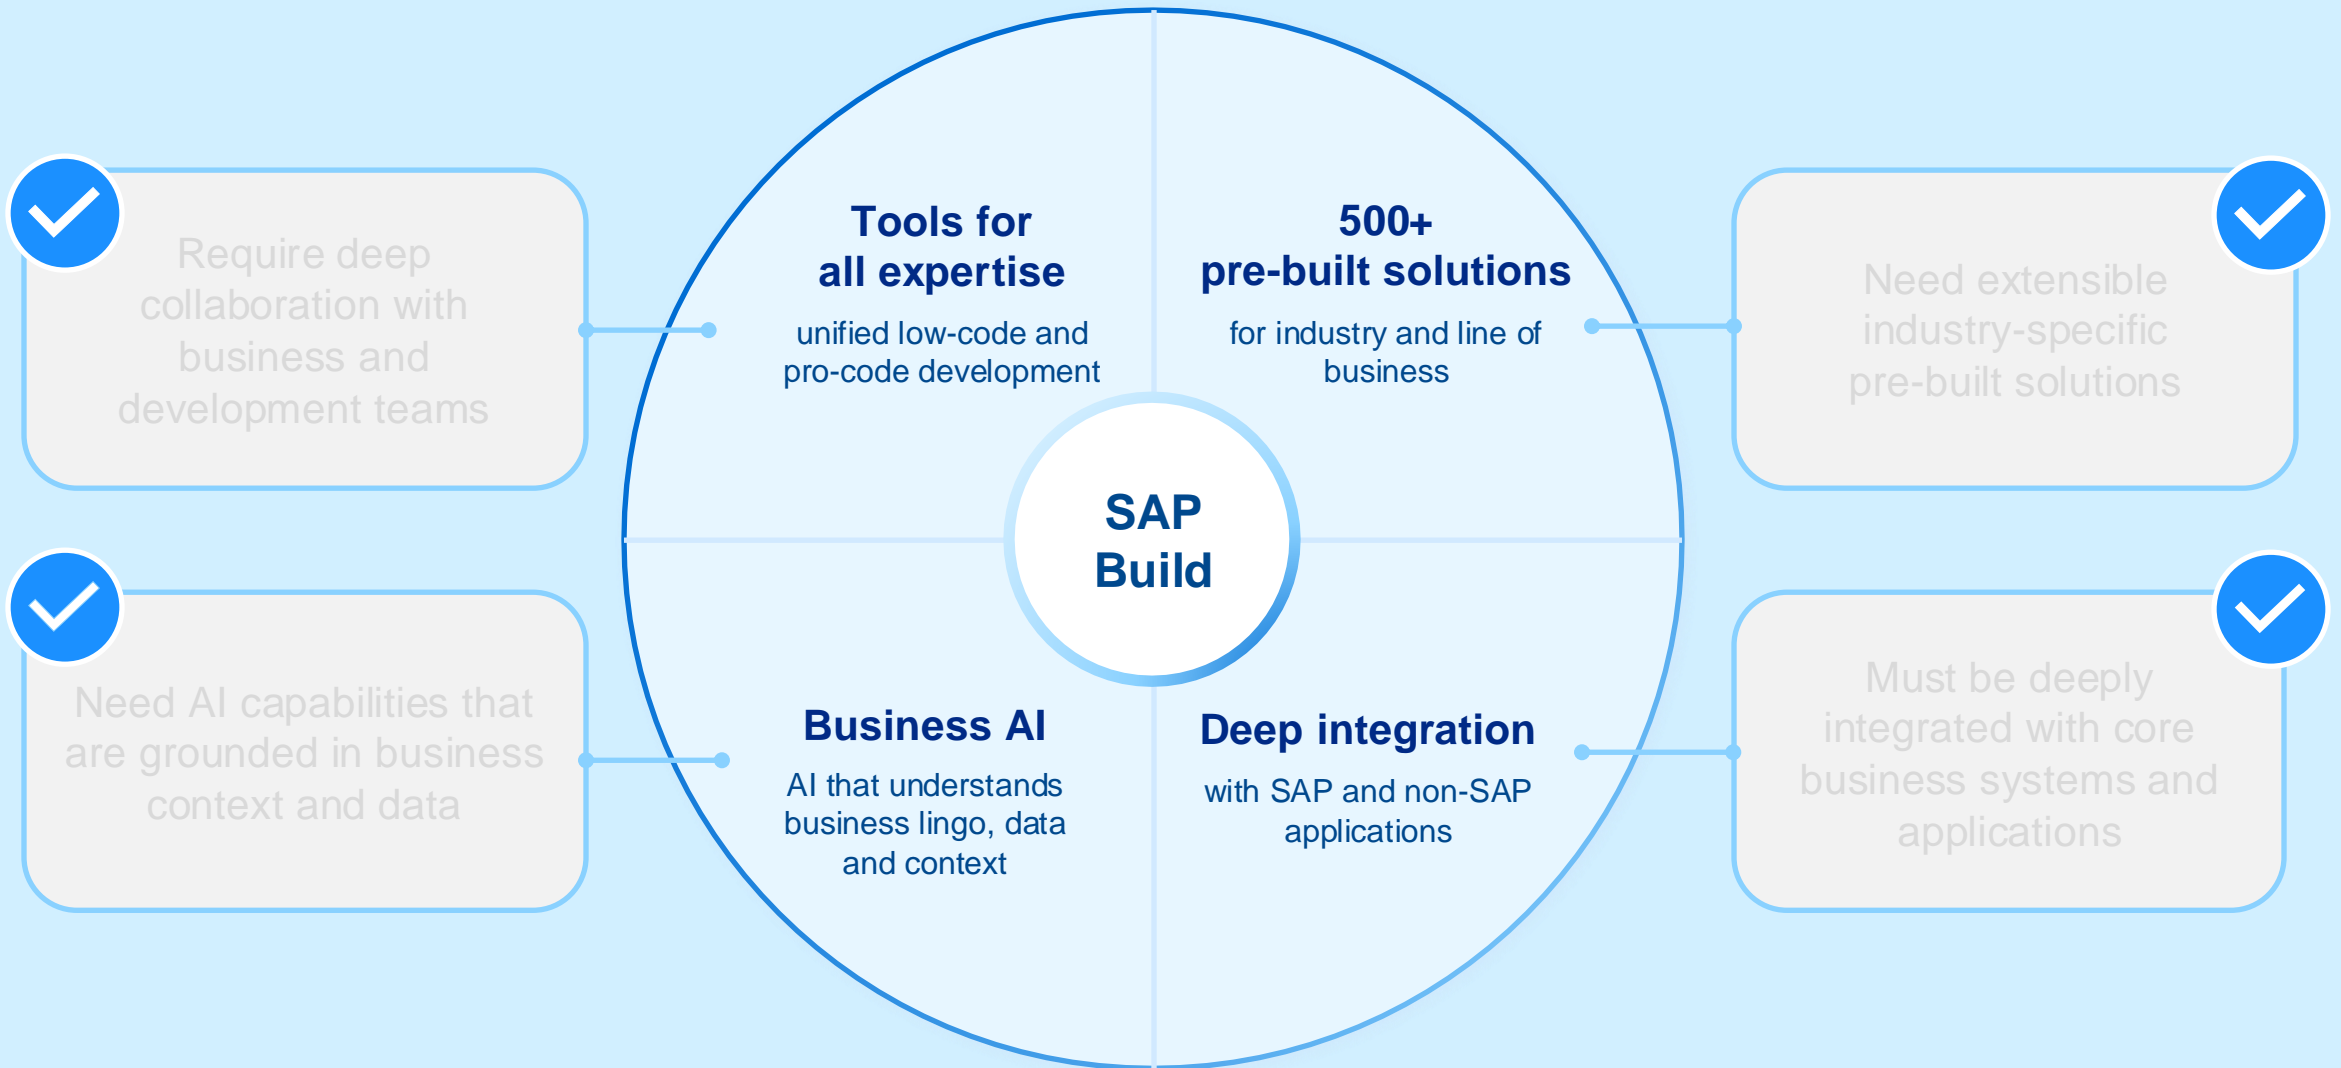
Require deep collaboration with business and development teams

Tools for all expertise

unified low-code and pro-code development

500+ pre-built solutions

for industry and line of business

Need extensible industry-specific pre-built solutions

SAP Build

Need AI capabilities that are grounded in business context and data

Business AI

AI that understands business lingo, data and context

Deep integration

with SAP and non-SAP applications

Must be deeply integrated with core business systems and applications